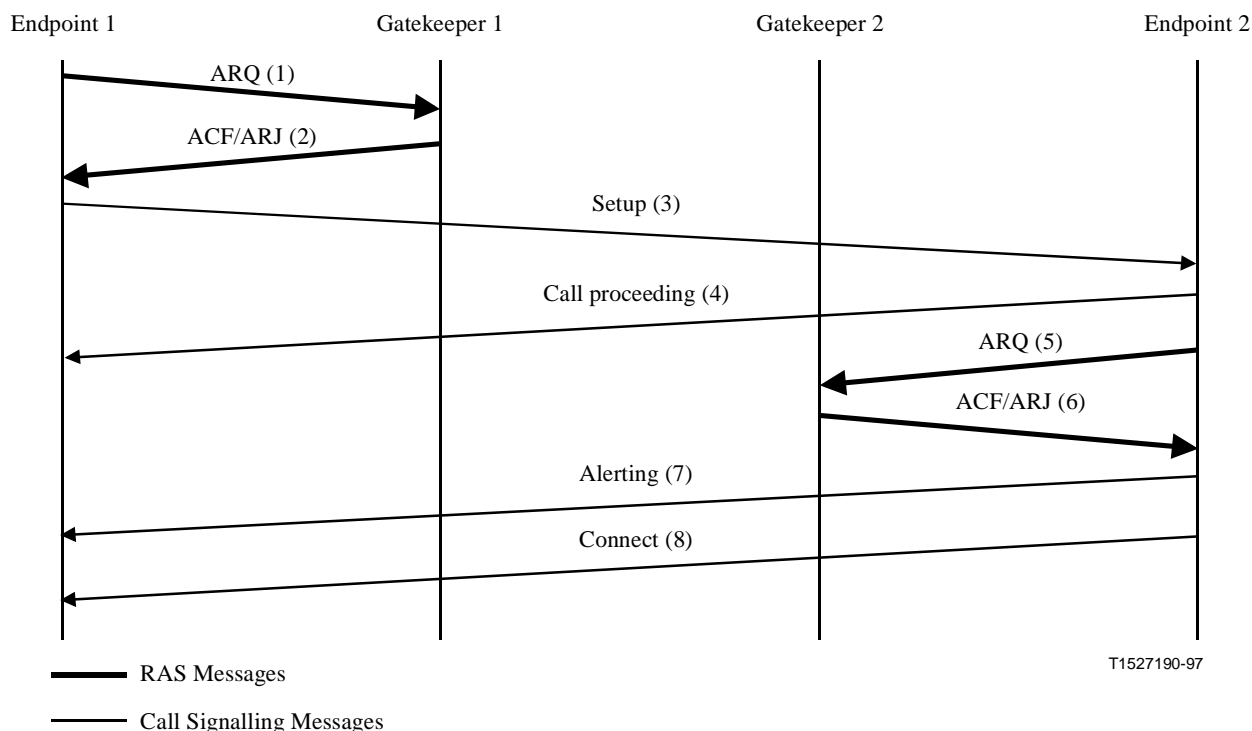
Endpoint 1

Gatekeeper 1

Gatekeeper 2

Endpoint 2

ARQ (1)

ACF/ARJ (2)

Setup (3)

Call proceeding (4)

ARQ (5)

ACF/ARJ (6)

Alerting (7)

Connect (8)

T1527190-97

RAS Messages

Call Signalling Messages